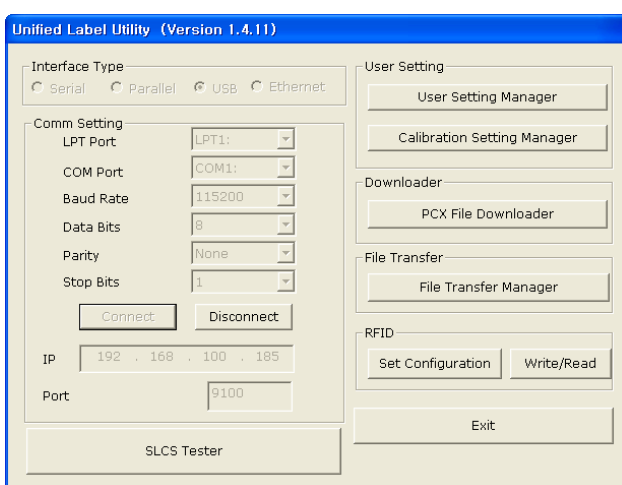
Unified Label Utility (Version 1.4.11)

Interface Type
Serial Parallel USB Ethernet

Comm Setting
LPT Port LPT1:
COM Port COM1:
Baud Rate 115200
Data Bits 8
Parity None
Stop Bits 1

Connect Disconnect

IP 192 . 168 . 100 . 185

Port 9100

SLCS Tester

User Setting
User Setting Manager
Calibration Setting Manager

Downloader
PCX File Downloader

File Transfer
File Transfer Manager

RFID
Set Configuration Write/Read

Exit